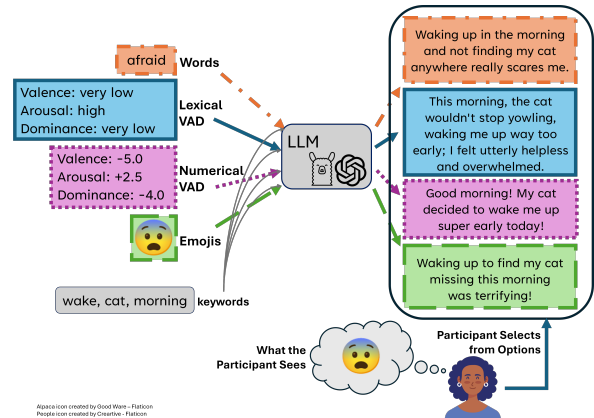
afraid

Words

Valence: very low
Arousal: high
Dominance: very low

Lexical VAD

Valence: -5.0
Arousal: +2.5
Dominance: -4.0

Numerical VAD

Emojis

wake, cat, morning

keywords

LLM

Waking up in the morning and not finding my cat anywhere really scares me.

This morning, the cat wouldn't stop yowling, waking me up way too early; I felt utterly helpless and overwhelmed.

Good morning! My cat decided to wake me up super early today!

Waking up to find my cat missing this morning was terrifying!

What the Participant Sees

Participant Selects from Options

Alpaca icon created by Good Ware - Flaticon
People icon created by Creative - Flaticon